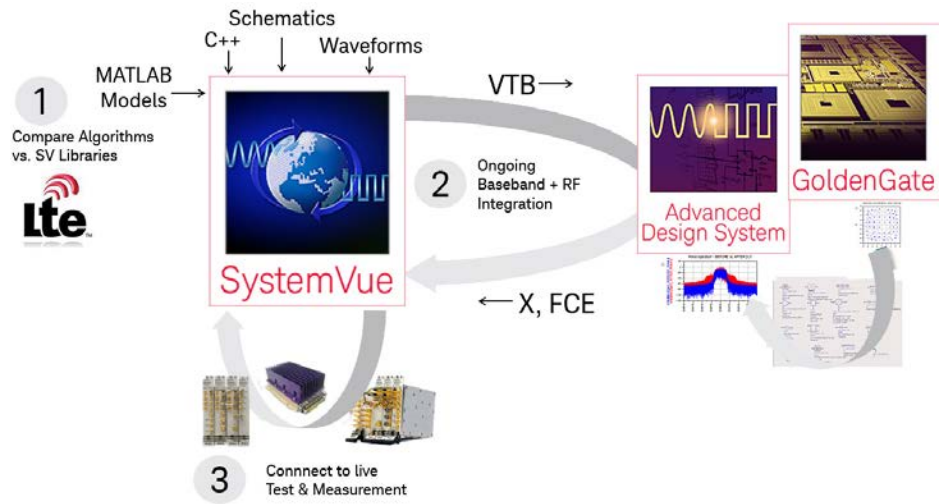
Schematics

C++

Waveforms

MATLAB Models

1

Compare Algorithms vs. SV Libraries

Lte

SystemVue

VTB

2

Ongoing Baseband + RF Integration

Advanced Design System

GoldenGate

X, FCE

3

Connnect to live Test & Measurement